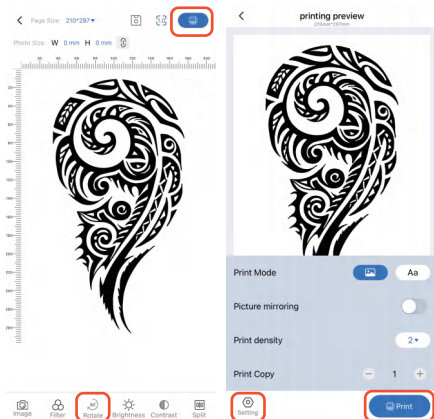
Page Size: 210*297

Photo Size: W 0 mm H 0 mm

Image Filter Rotate Brightness Contrast Split

printing preview
210mm*297mm

Print Mode Aa

Picture mirroring

Print density 2

Print Copy − 1 +

Setting

Print